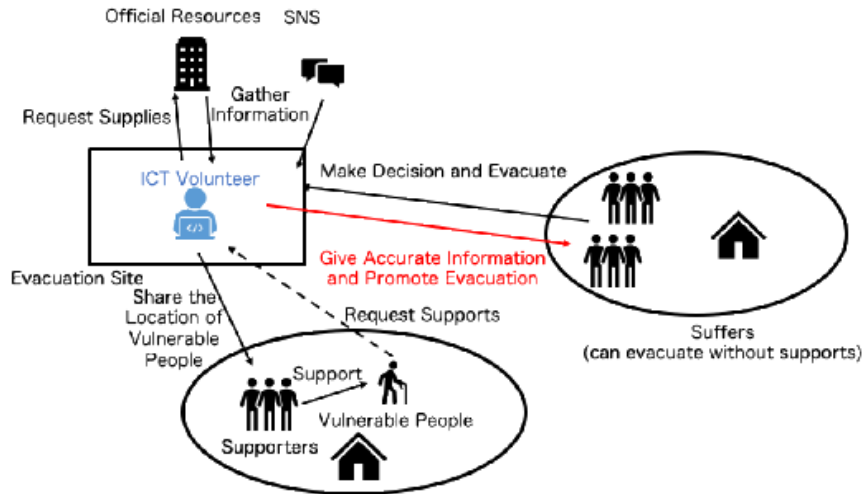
Official Resources
SNS
Request Supplies
Gather Information
ICT Volunteer
</>
Make Decision and Evacuate
Give Accurate Information and Promote Evacuation
Evacuation Site
Share the Location of Vulnerable People
Request Supports
Suffers
(can evacuate without supports)
Support
Vulnerable People
Supporters